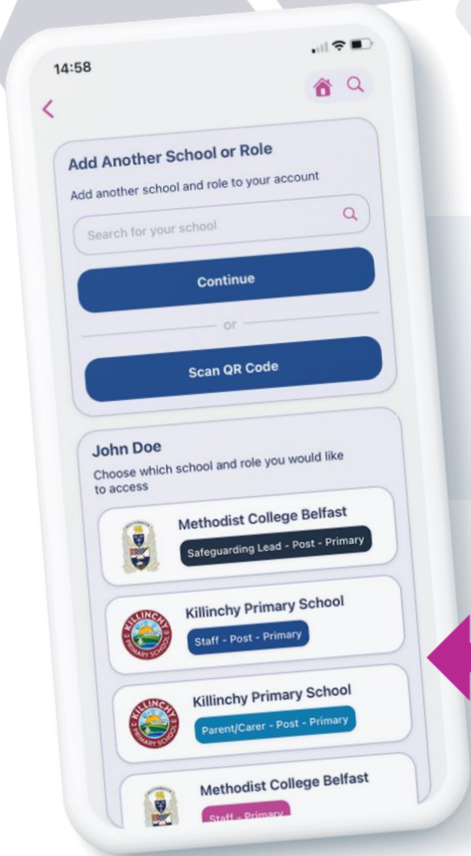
14:58

<

Add Another School or Role

Add another school and role to your account

Search for your school

Continue

or

Scan QR Code

John Doe

Choose which school and role you would like to access

Methodist College Belfast

Safeguarding Lead - Post - Primary

KILLINCHY PRIMARY SCHOOL

Killinchy Primary School

Staff - Post - Primary

KILLINCHY PRIMARY SCHOOL

Killinchy Primary School

Parent/Carer - Post - Primary

Methodist College Belfast

Staff - Primary